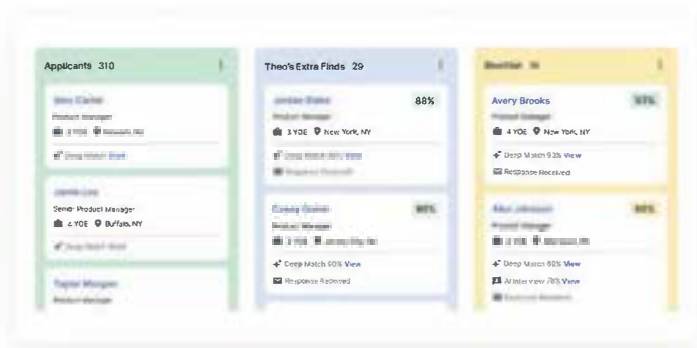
Applicants 310

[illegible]
Product Manager
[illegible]
Deep Match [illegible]

Jamie Lee
Senior Product Manager
4 YOE Buffalo, NY
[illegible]

Taylor Morgan
Product Manager

Theo's Extra Finds 29

Jordan Blake 88%
Product Manager
3 YOE New York, NY
Deep Match 88% View
Response Received

Casey Quinn 90%
Product Manager
3 YOE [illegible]
Deep Match 90% View
Response Received

Shortlist 14

Avery Brooks 93%
Product Manager
4 YOE New York, NY
Deep Match 93% View
Response Received

Alex Johnson 80%
Product Manager
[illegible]
Deep Match 80% View
AI Interview 78% View
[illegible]